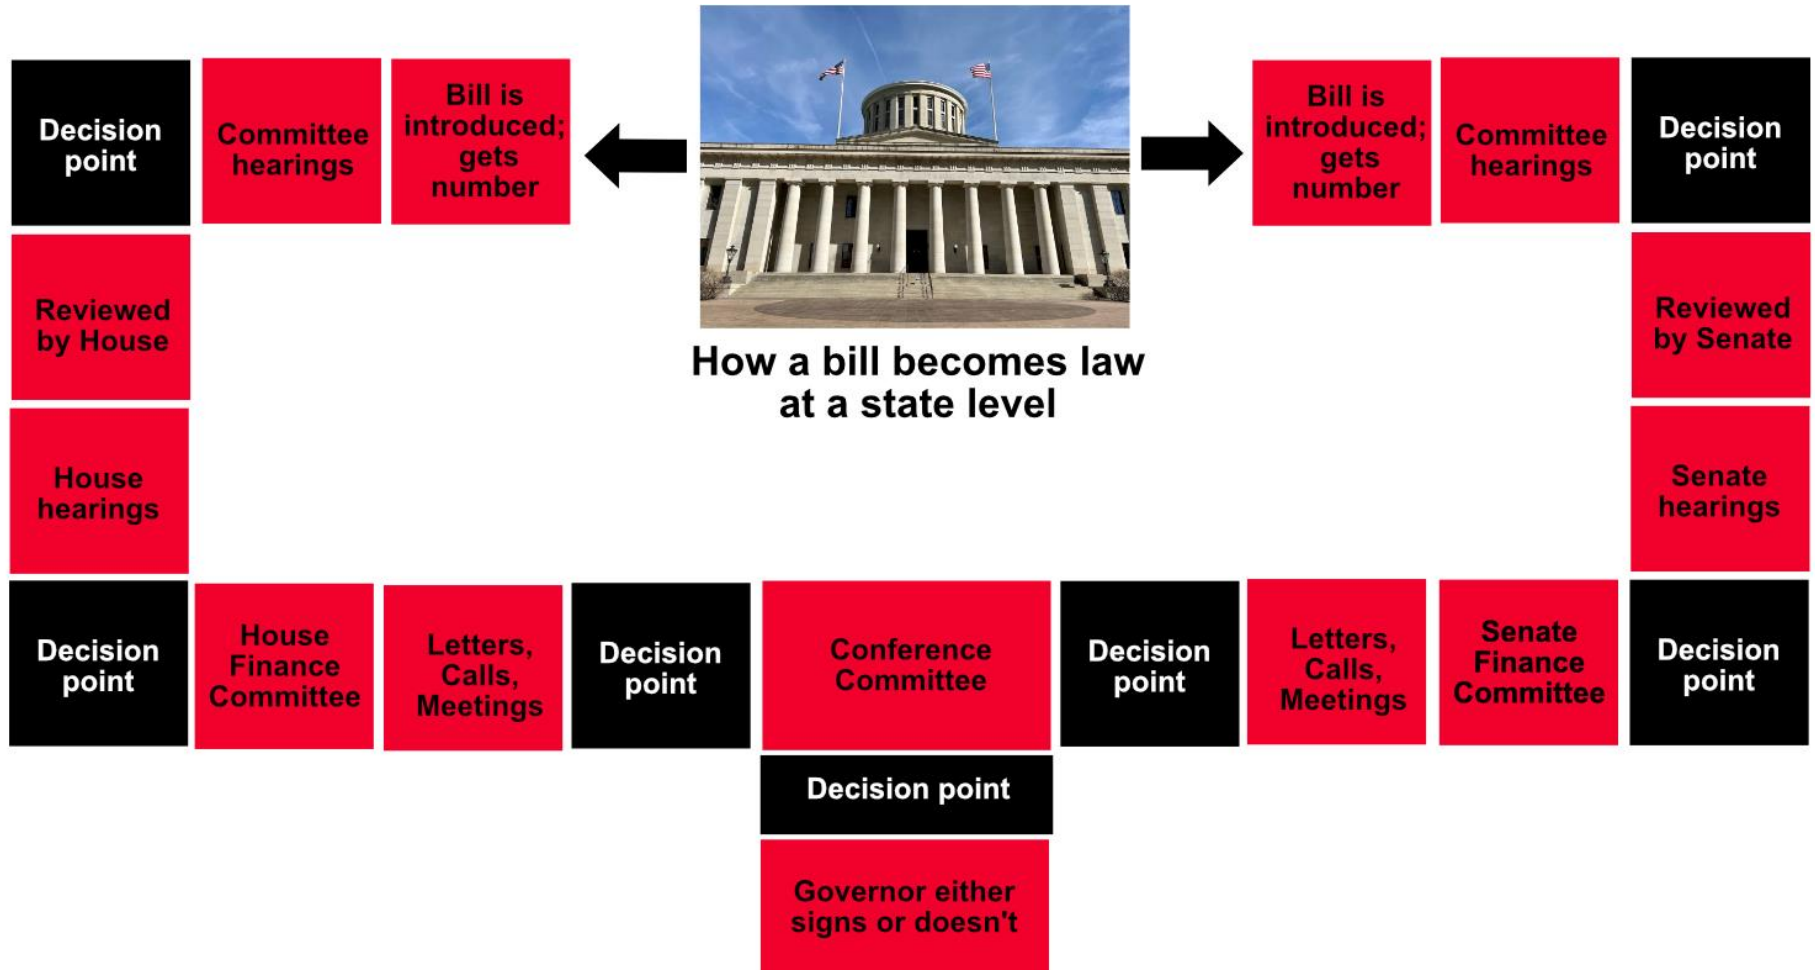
Decision point

Committee hearings

Bill is introduced; gets number

Bill is introduced; gets number

Committee hearings

Decision point

How a bill becomes law at a state level

Reviewed by House

Reviewed by Senate

House hearings

Senate hearings

Decision point

House Finance Committee

Letters, Calls, Meetings

Decision point

Conference Committee

Decision point

Letters, Calls, Meetings

Senate Finance Committee

Decision point

Decision point

Governor either signs or doesn't